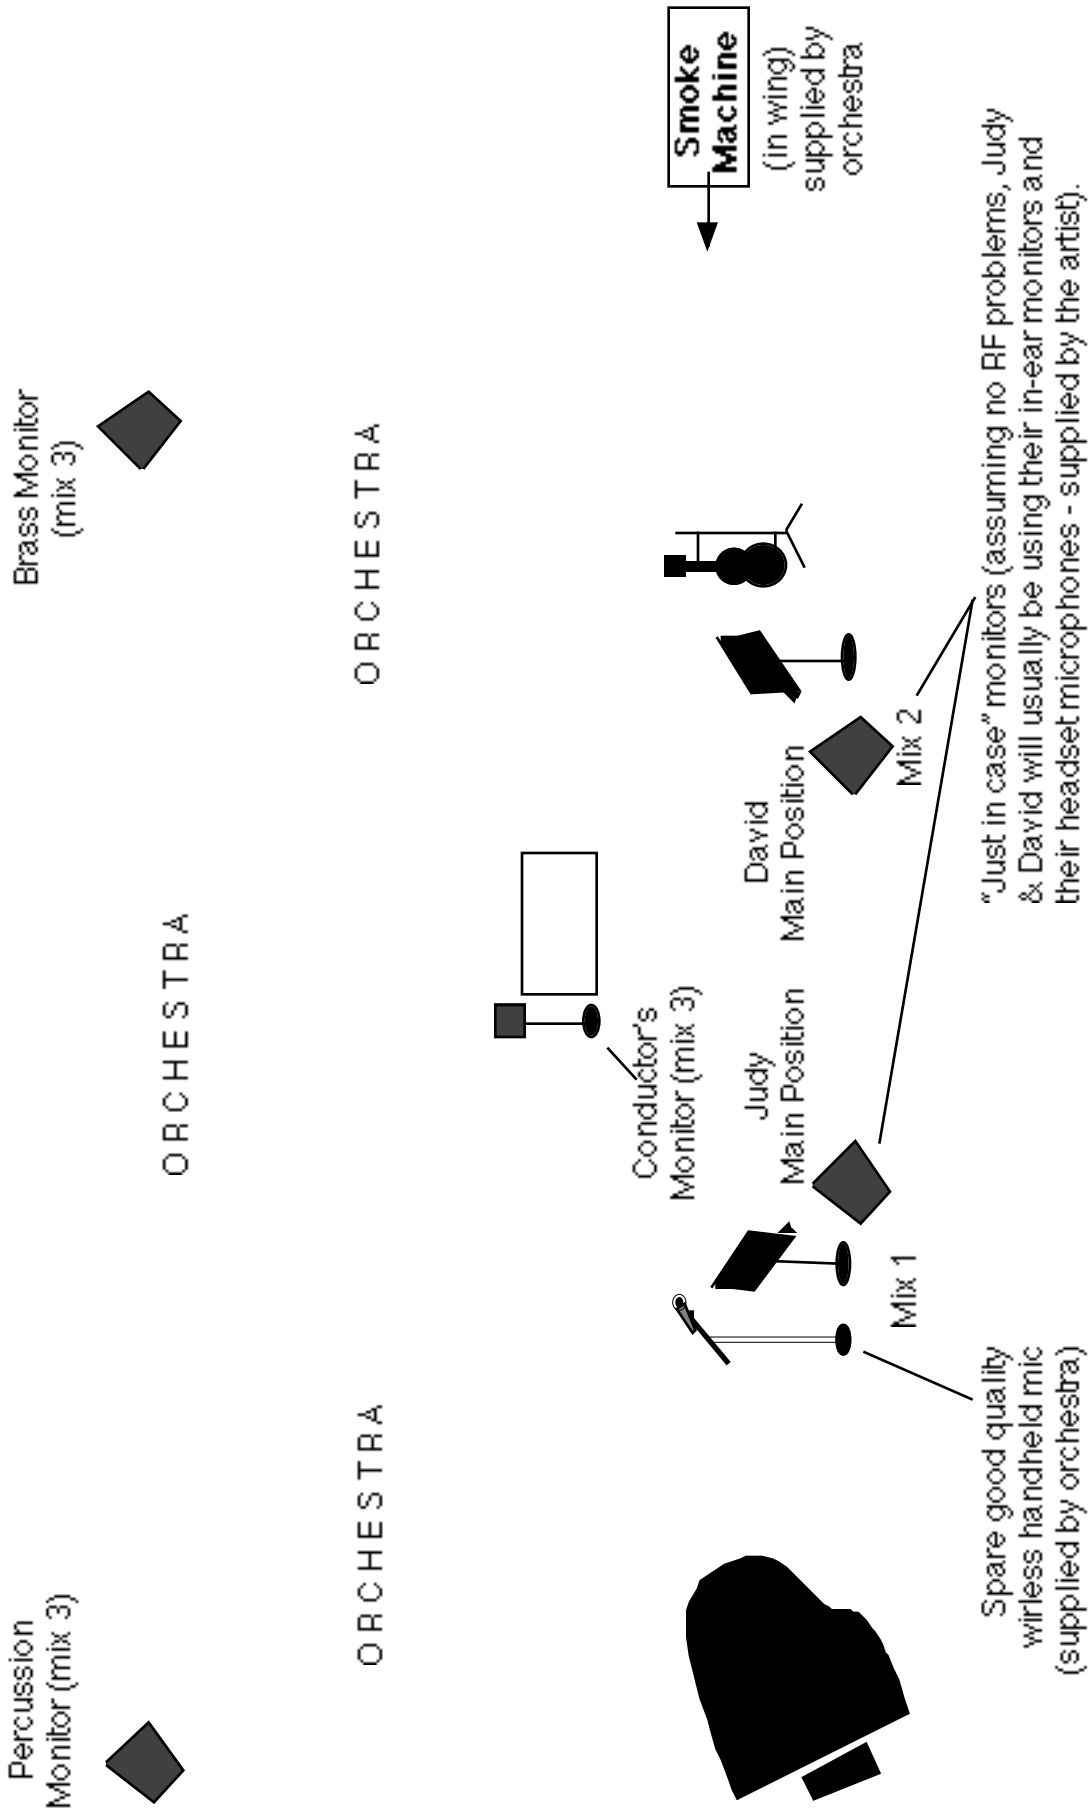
Smoke Machine
(in wing) supplied by orchestra

Brass Monitor (mix 3)

ORCHESTRA

"Just in case" monitors (assuming no RF problems, Judy & David will usually be using their in-ear monitors and their headset microphones - supplied by the artist).

Mix 2

David Main Position

ORCHESTRA

Conductor's Monitor (mix 3)

Judy Main Position

Mix 1

ORCHESTRA

Percussion Monitor (mix 3)

Spare good quality wirless handheld mic (supplied by orchestra)